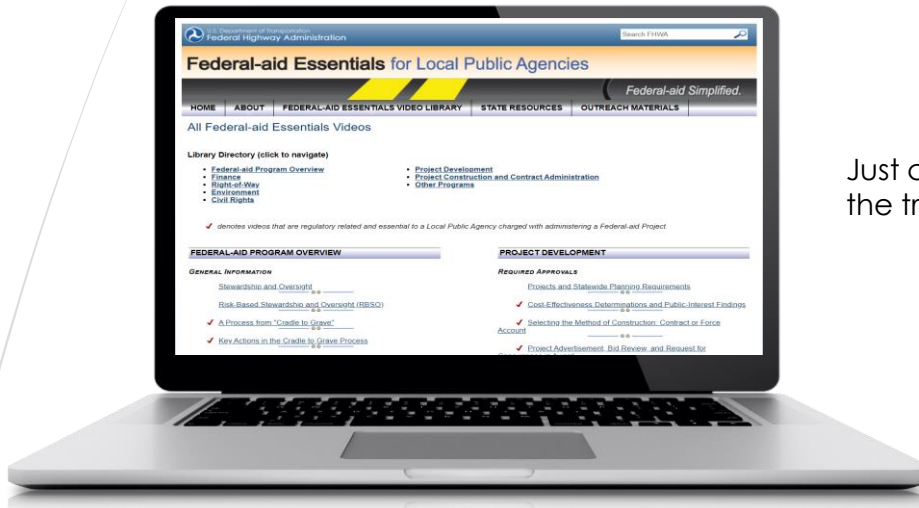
U.S. Department of Transportation
Federal Highway Administration

Search FHWA

Federal-aid Essentials for Local Public Agencies

Federal-aid Simplified.

HOME | ABOUT | FEDERAL-AID ESSENTIALS VIDEO LIBRARY | STATE RESOURCES | OUTREACH MATERIALS

All Federal-aid Essentials Videos

Library Directory (click to navigate)

- Federal-aid Program Overview
- Finance
- Right-of-Way
- Environment
- Civil Rights

- Project Development
- Project Construction and Contract Administration
- Other Programs

✓ denotes videos that are regulatory related and essential to a Local Public Agency charged with administering a Federal-aid Project.

FEDERAL-AID PROGRAM OVERVIEW

GENERAL INFORMATION

Stewardship and Oversight

Risk-Based Stewardship and Oversight (RBSO)

✓ A Process from "Cradle to Grave"

✓ Key Actions in the Cradle to Grave Process

PROJECT DEVELOPMENT

REQUIRED APPROVALS

Projects and Statewide Planning Requirements

✓ Cost-Effectiveness Determinations and Public-Interest Findings

✓ Selecting the Method of Construction: Contract or Force Account

✓ Project Advertisement, Bid Review, and Request for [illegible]

Just c
the tr